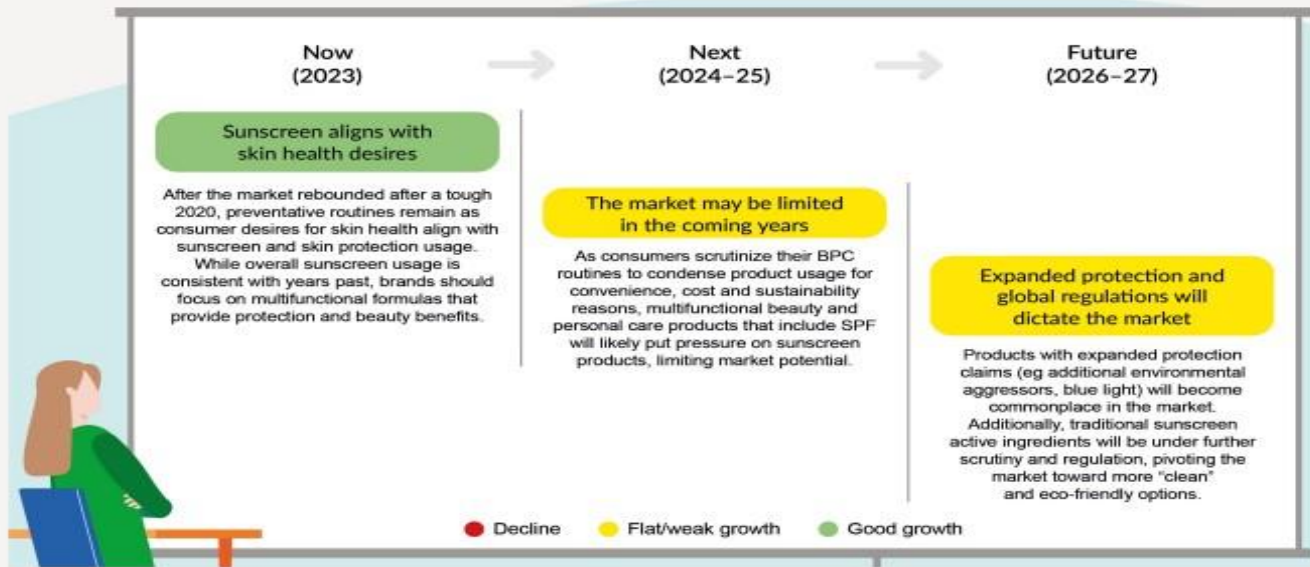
Now
(2023)

Next
(2024–25)

Future
(2026–27)

Sunscreen aligns with skin health desires

After the market rebounded after a tough 2020, preventative routines remain as consumer desires for skin health align with sunscreen and skin protection usage. While overall sunscreen usage is consistent with years past, brands should focus on multifunctional formulas that provide protection and beauty benefits.

The market may be limited in the coming years

As consumers scrutinize their BPC routines to condense product usage for convenience, cost and sustainability reasons, multifunctional beauty and personal care products that include SPF will likely put pressure on sunscreen products, limiting market potential.

Expanded protection and global regulations will dictate the market

Products with expanded protection claims (eg additional environmental aggressors, blue light) will become commonplace in the market. Additionally, traditional sunscreen active ingredients will be under further scrutiny and regulation, pivoting the market toward more "clean" and eco-friendly options.

Decline
Flat/weak growth
Good growth